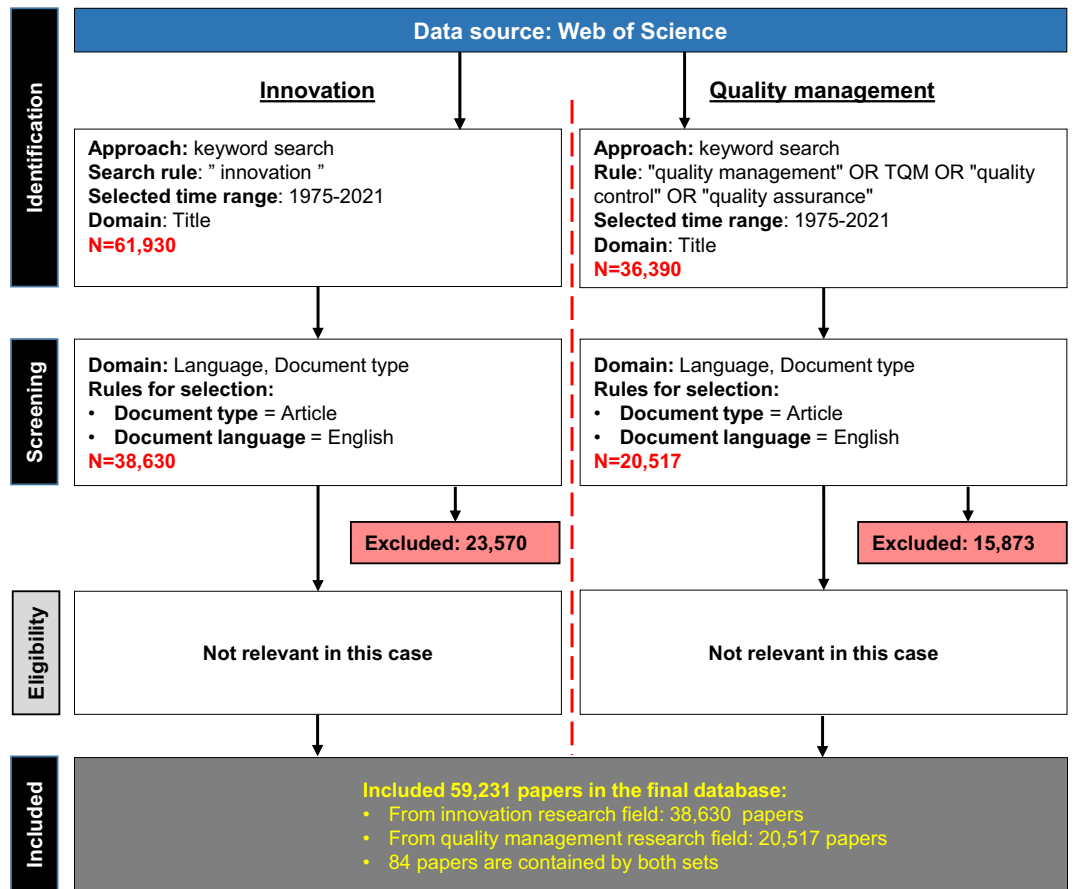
Data source: Web of Science

Identification

Innovation

Approach: keyword search
Search rule: ” innovation ”
Selected time range: 1975-2021
Domain: Title
N=61,930

Quality management

Approach: keyword search
Rule: "quality management" OR TQM OR "quality control" OR "quality assurance"
Selected time range: 1975-2021
Domain: Title
N=36,390

Screening

Domain: Language, Document type
Rules for selection:
• Document type = Article
• Document language = English
N=38,630

Excluded: 23,570

Domain: Language, Document type
Rules for selection:
• Document type = Article
• Document language = English
N=20,517

Excluded: 15,873

Eligibility

Not relevant in this case

Not relevant in this case

Included

Included 59,231 papers in the final database:
• From innovation research field: 38,630 papers
• From quality management research field: 20,517 papers
• 84 papers are contained by both sets